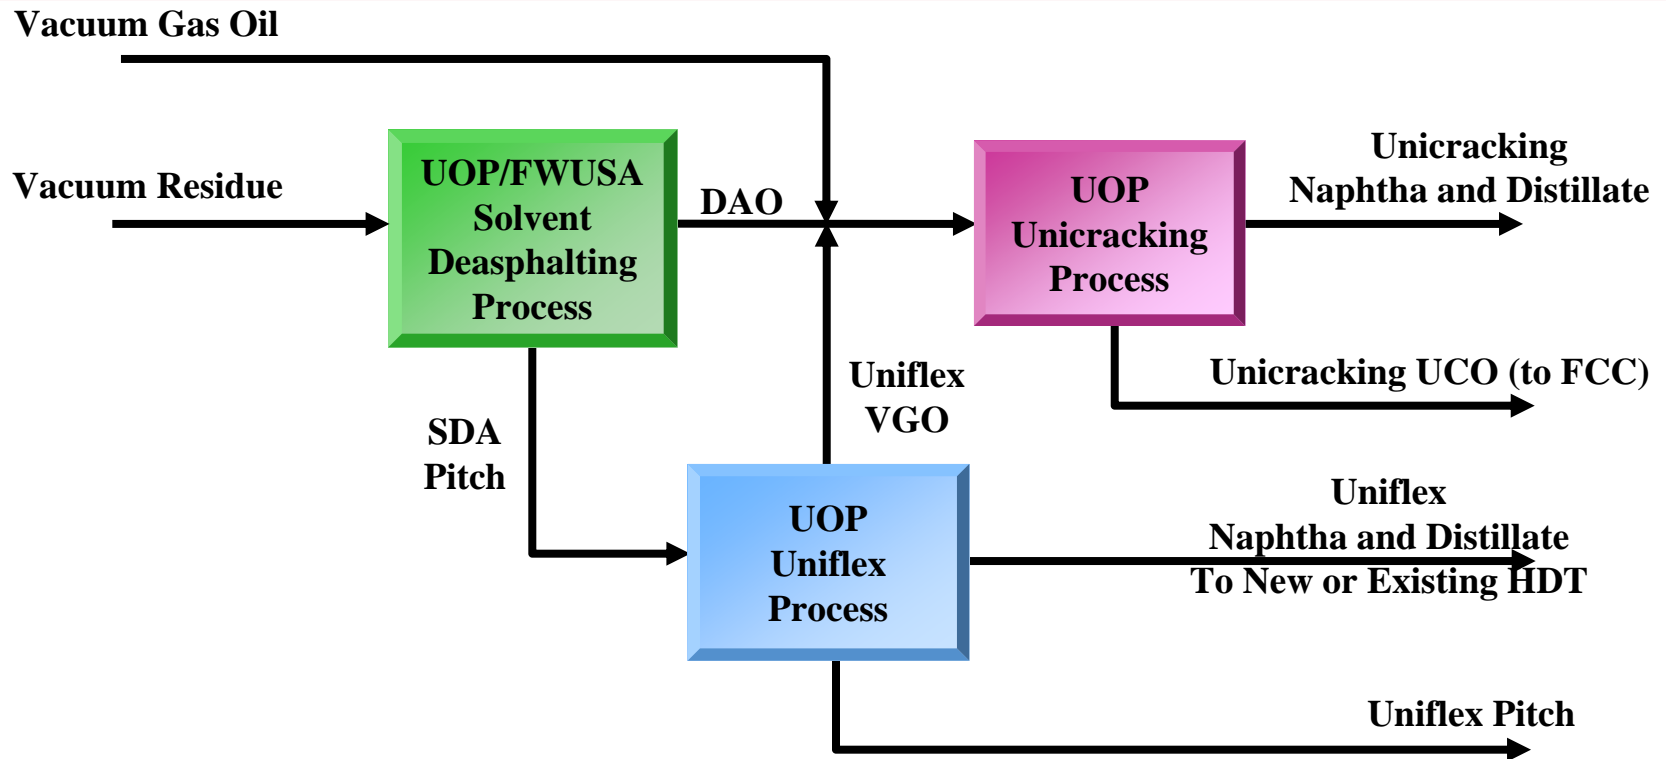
Vacuum Gas Oil

Vacuum Residue

UOP/FWUSA Solvent Deasphalting Process

DAO

UOP Unicracking Process

Unicracking Naphtha and Distillate

Unicracking UCO (to FCC)

Uniflex VGO

SDA Pitch

UOP Uniflex Process

Uniflex Naphtha and Distillate To New or Existing HDT

Uniflex Pitch